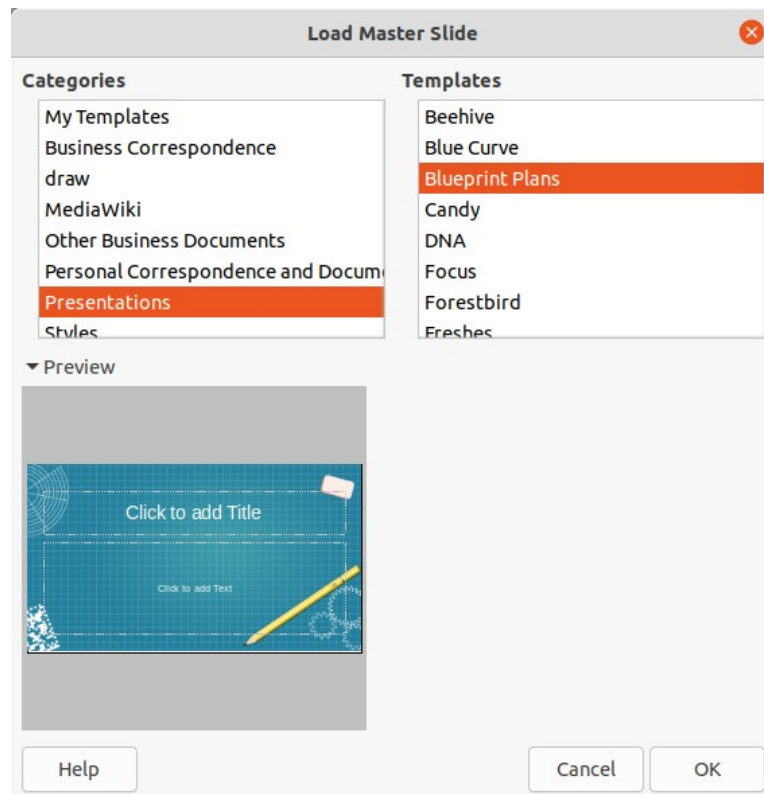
Load Master Slide

Categories

My Templates
Business Correspondence
draw
MediaWiki
Other Business Documents
Personal Correspondence and Docum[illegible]
Presentations
Styles

Templates

Beehive
Blue Curve
Blueprint Plans
Candy
DNA
Focus
Forestbird
Freshes

Preview

Click to add Title

Click to add Text

Help

Cancel

OK